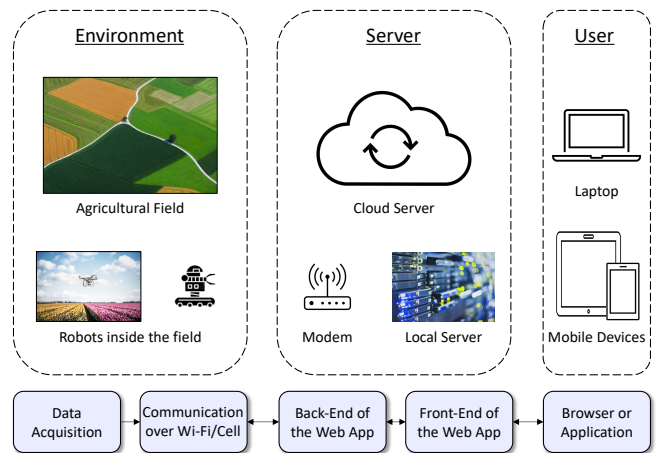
Environment

Agricultural Field

Robots inside the field

Server

Cloud Server

Modem

Local Server

User

Laptop

Mobile Devices

Data Acquisition

Communication over Wi-Fi/Cell

Back-End of the Web App

Front-End of the Web App

Browser or Application